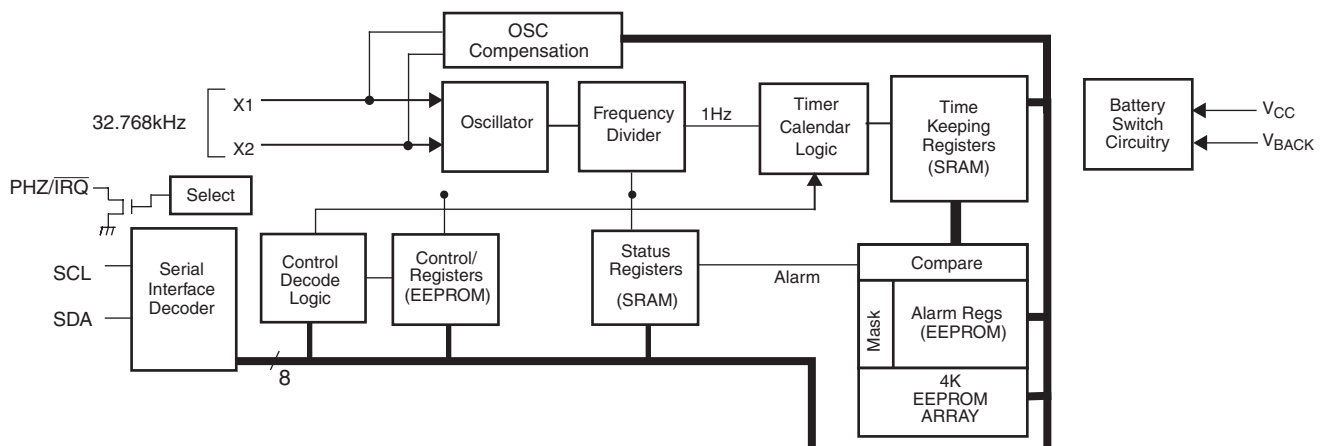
OSC Compensation

32.768kHz

X1

X2

Oscillator

Frequency Divider

1Hz

Timer Calendar Logic

Time Keeping Registers (SRAM)

Battery Switch Circuitry

$V_{CC}$

$V_{BACK}$

PHZ/$\overline{IRQ}$

Select

SCL

SDA

Serial Interface Decoder

Control Decode Logic

Control/ Registers (EEPROM)

Status Registers (SRAM)

Alarm

Compare

Mask

Alarm Regs (EEPROM)

4K EEPROM ARRAY

8